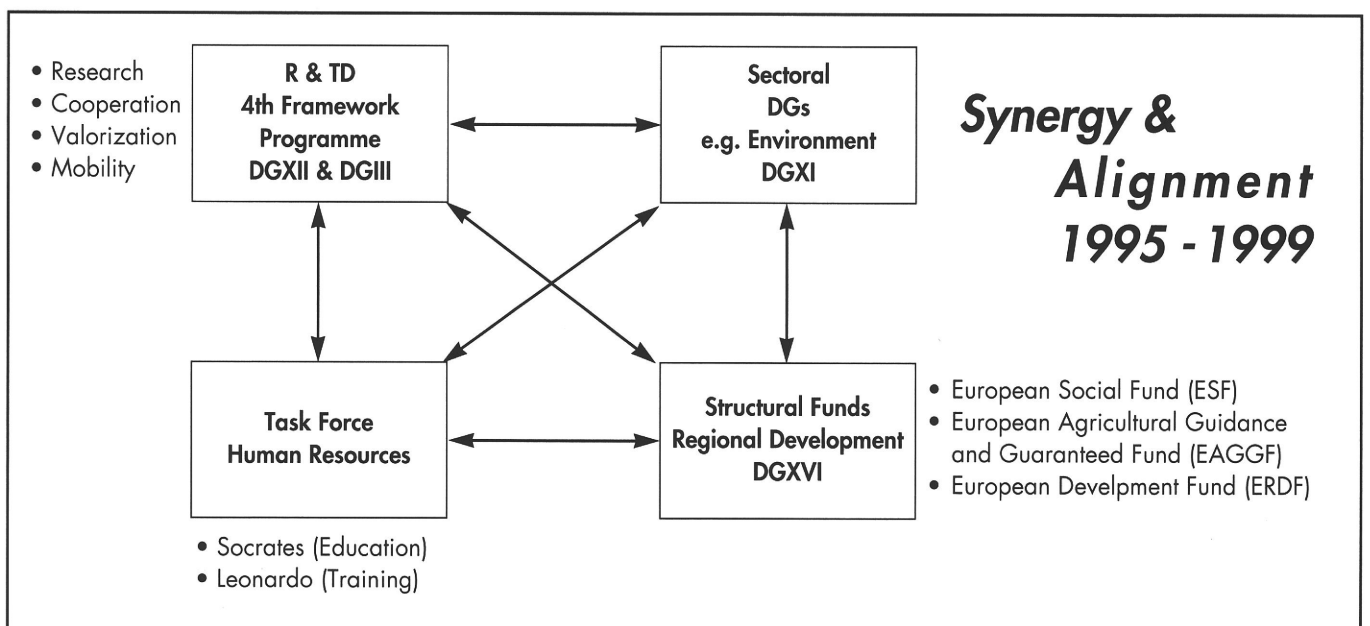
• Research
• Cooperation
• Valorization
• Mobility

R & TD
4th Framework
Programme
DGXII & DGIII

Sectoral
DGs
e.g. Environment
DGXI

Synergy &
Alignment
1995 - 1999

Task Force
Human Resources

Structural Funds
Regional Development
DGXVI

• European Social Fund (ESF)
• European Agricultural Guidance and Guaranteed Fund (EAGGF)
• European Develpment Fund (ERDF)

• Socrates (Education)
• Leonardo (Training)